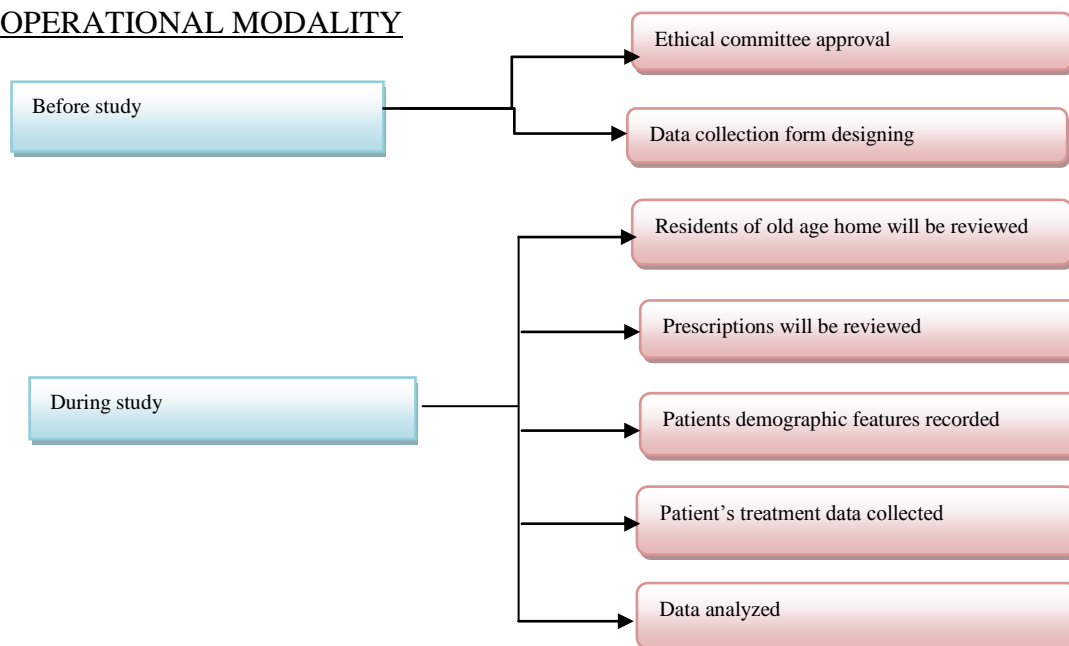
OPERATIONAL MODALITY

Before study

Ethical committee approval

Data collection form designing

During study

Residents of old age home will be reviewed

Prescriptions will be reviewed

Patients demographic features recorded

Patient’s treatment data collected

Data analyzed